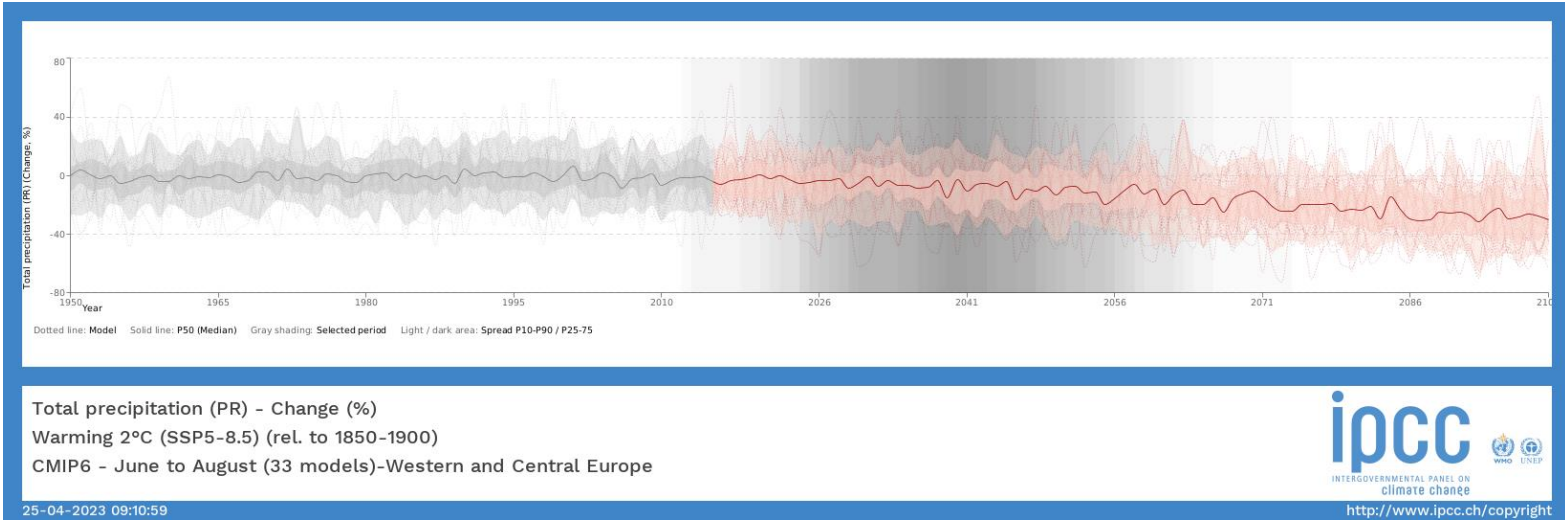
80
40
0
-40
-80
Total precipitation (PR) (Change, %)
1950
Year
1965
1980
1995
2010
2026
2041
2056
2071
2086
210

Dotted line: Model Solid line: P50 (Median) Gray shading: Selected period Light / dark area: Spread P10-P90 / P25-75

Total precipitation (PR) - Change (%)
Warming 2ºC (SSP5-8.5) (rel. to 1850-1900)
CMIP6 - June to August (33 models)-Western and Central Europe

ipcc
INTERGOVERNMENTAL PANEL ON climate change
WMO UNEP

25-04-2023 09:10:59
http://www.ipcc.ch/copyright